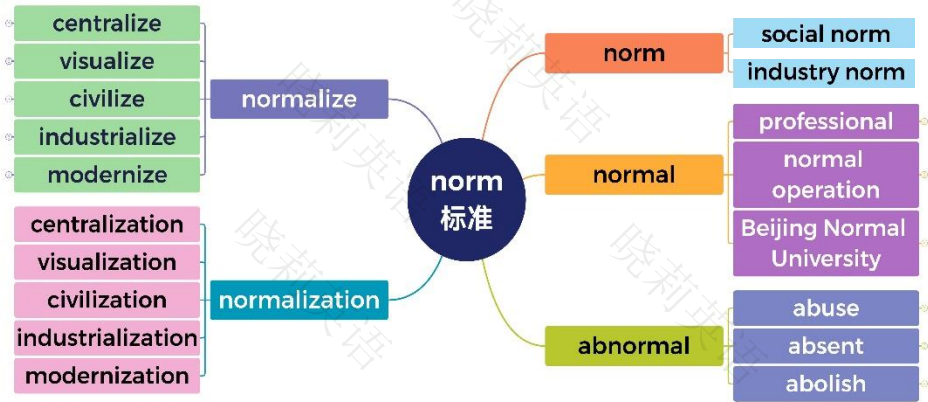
centralize
visualize
civilize
industrialize
modernize

normalize

centralization
visualization
civilization
industrialization
modernization

normalization

norm
标准

norm
social norm
industry norm

normal
professional
normal operation
Beijing Normal University

abnormal
abuse
absent
abolish

晓莉英语